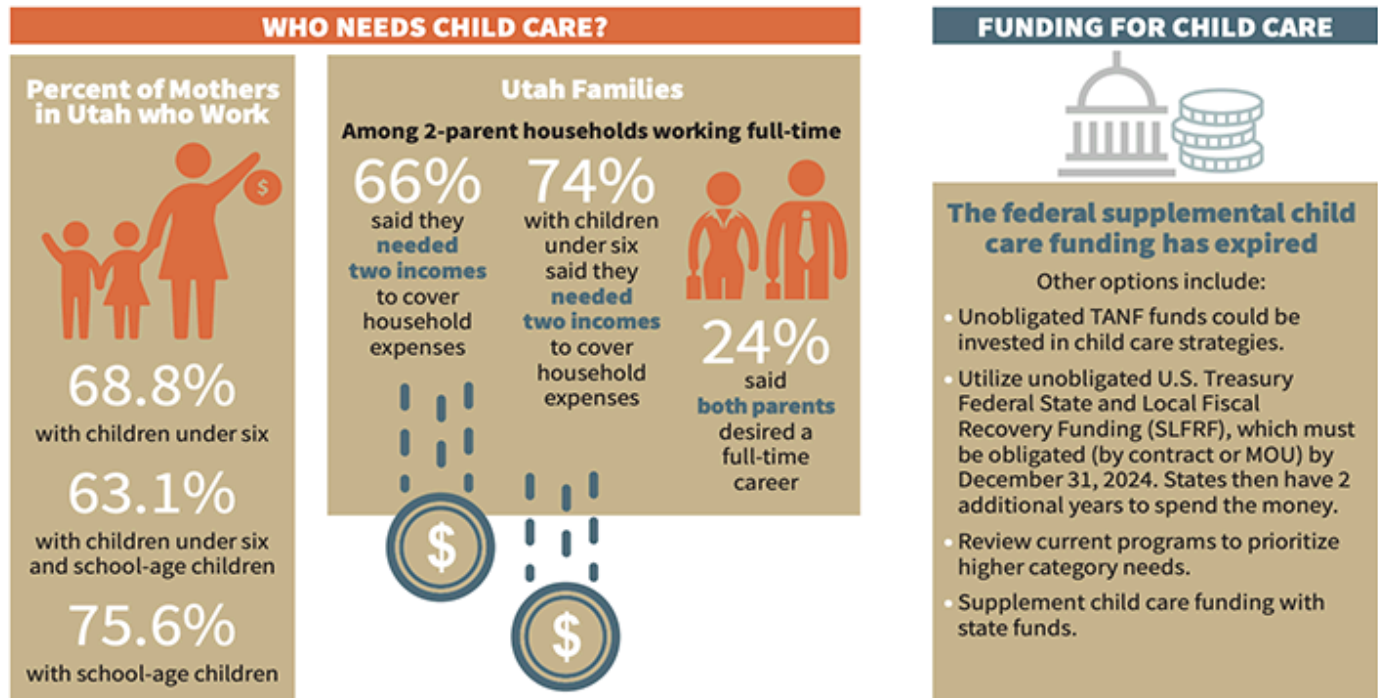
WHO NEEDS CHILD CARE?

Percent of Mothers in Utah who Work

$

68.8%
with children under six

63.1%
with children under six and school-age children

75.6%
with school-age children

Utah Families

Among 2-parent households working full-time

66%
said they needed two incomes to cover household expenses

74%
with children under six said they needed two incomes to cover household expenses

24%
said both parents desired a full-time career

$

$

FUNDING FOR CHILD CARE

The federal supplemental child care funding has expired

Other options include:

• Unobligated TANF funds could be invested in child care strategies.

• Utilize unobligated U.S. Treasury Federal State and Local Fiscal Recovery Funding (SLFRF), which must be obligated (by contract or MOU) by December 31, 2024. States then have 2 additional years to spend the money.

• Review current programs to prioritize higher category needs.

• Supplement child care funding with state funds.